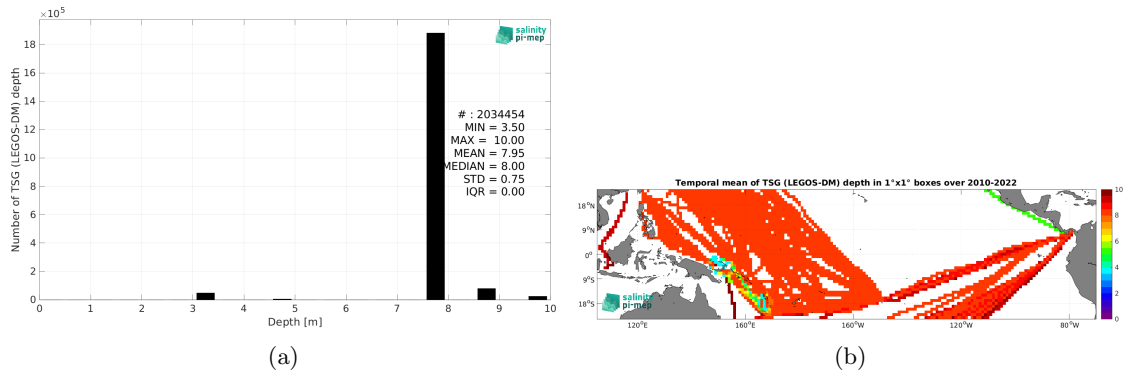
$\times10^5$

salinity pi-mep

Number of TSG (LEGOS-DM) depth

# : 2034454
MIN = 3.50
MAX = 10.00
MEAN = 7.95
MEDIAN = 8.00
STD = 0.75
IQR = 0.00

18
16
14
12
10
8
6
4
2
0

0 1 2 3 4 5 6 7 8 9 10
Depth [m]

(a)

Temporal mean of TSG (LEGOS-DM) depth in 1°x1° boxes over 2010-2022

18°N
9°N
0°
9°S
18°S

120°E 160°E 160°W 120°W 80°W

salinity pi-mep

10
8
6
4
2
0

(b)